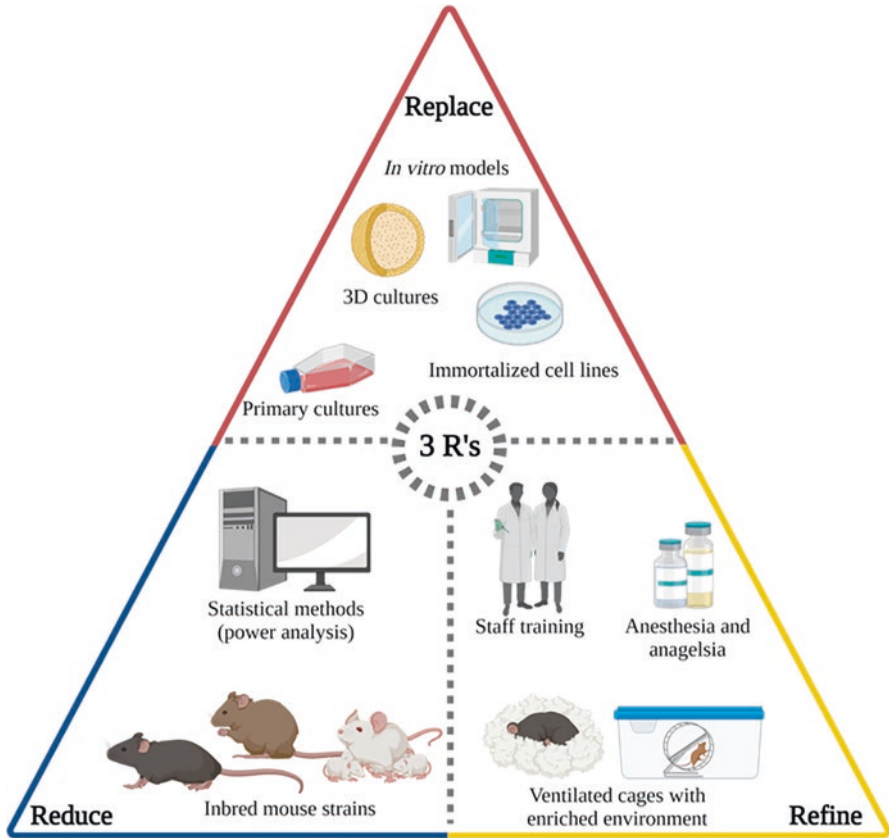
Replace

In vitro models

3D cultures

Immortalized cell lines

Primary cultures

3 R's

Statistical methods (power analysis)

Staff training

Anesthesia and anagelsia

Inbred mouse strains

Ventilated cages with enriched environment

Reduce

Refine